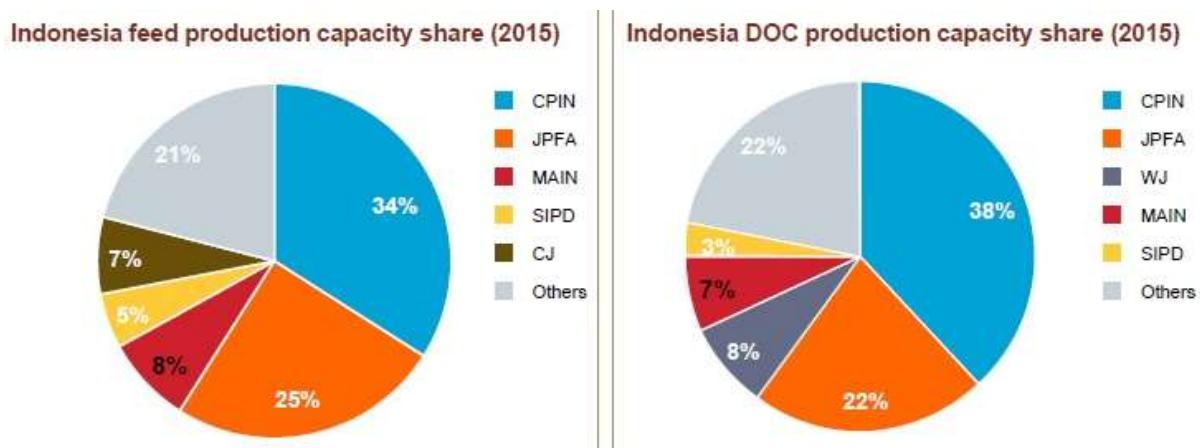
Indonesia feed production capacity share (2015)

21%
34%
7%
5%
8%
25%

CPIN
JPFA
MAIN
SIPD
CJ
Others

Indonesia DOC production capacity share (2015)

22%
38%
3%
7%
8%
22%

CPIN
JPFA
WJ
MAIN
SIPD
Others